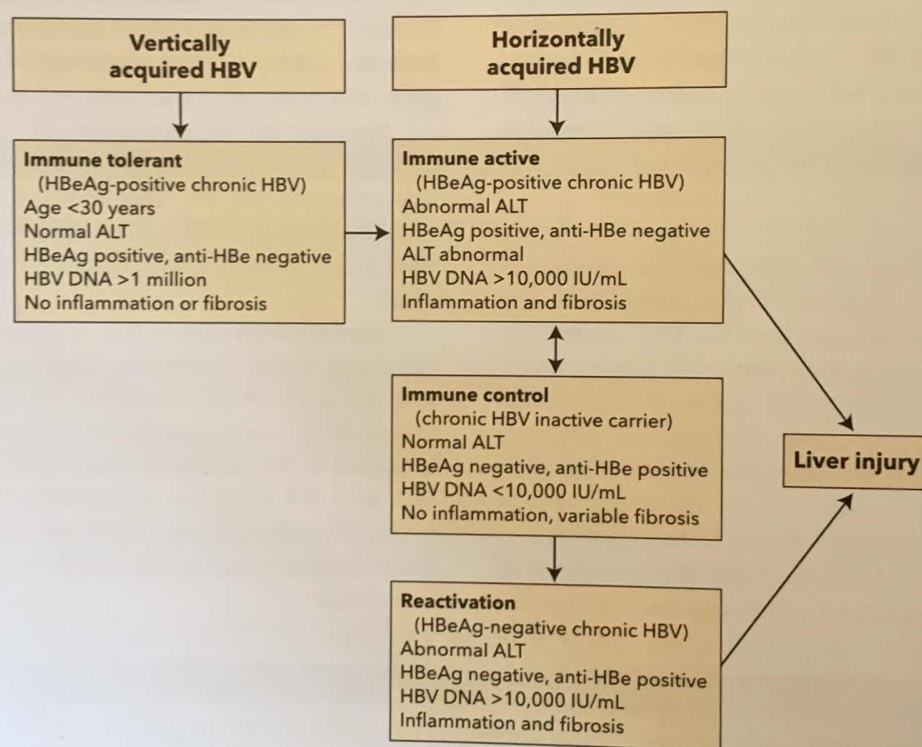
Vertically acquired HBV

Horizontally acquired HBV

Immune tolerant
(HBeAg-positive chronic HBV)
Age <30 years
Normal ALT
HBeAg positive, anti-HBe negative
HBV DNA >1 million
No inflammation or fibrosis

Immune active
(HBeAg-positive chronic HBV)
Abnormal ALT
HBeAg positive, anti-HBe negative
ALT abnormal
HBV DNA >10,000 IU/mL
Inflammation and fibrosis

Immune control
(chronic HBV inactive carrier)
Normal ALT
HBeAg negative, anti-HBe positive
HBV DNA <10,000 IU/mL
No inflammation, variable fibrosis

Liver injury

Reactivation
(HBeAg-negative chronic HBV)
Abnormal ALT
HBeAg negative, anti-HBe positive
HBV DNA >10,000 IU/mL
Inflammation and fibrosis